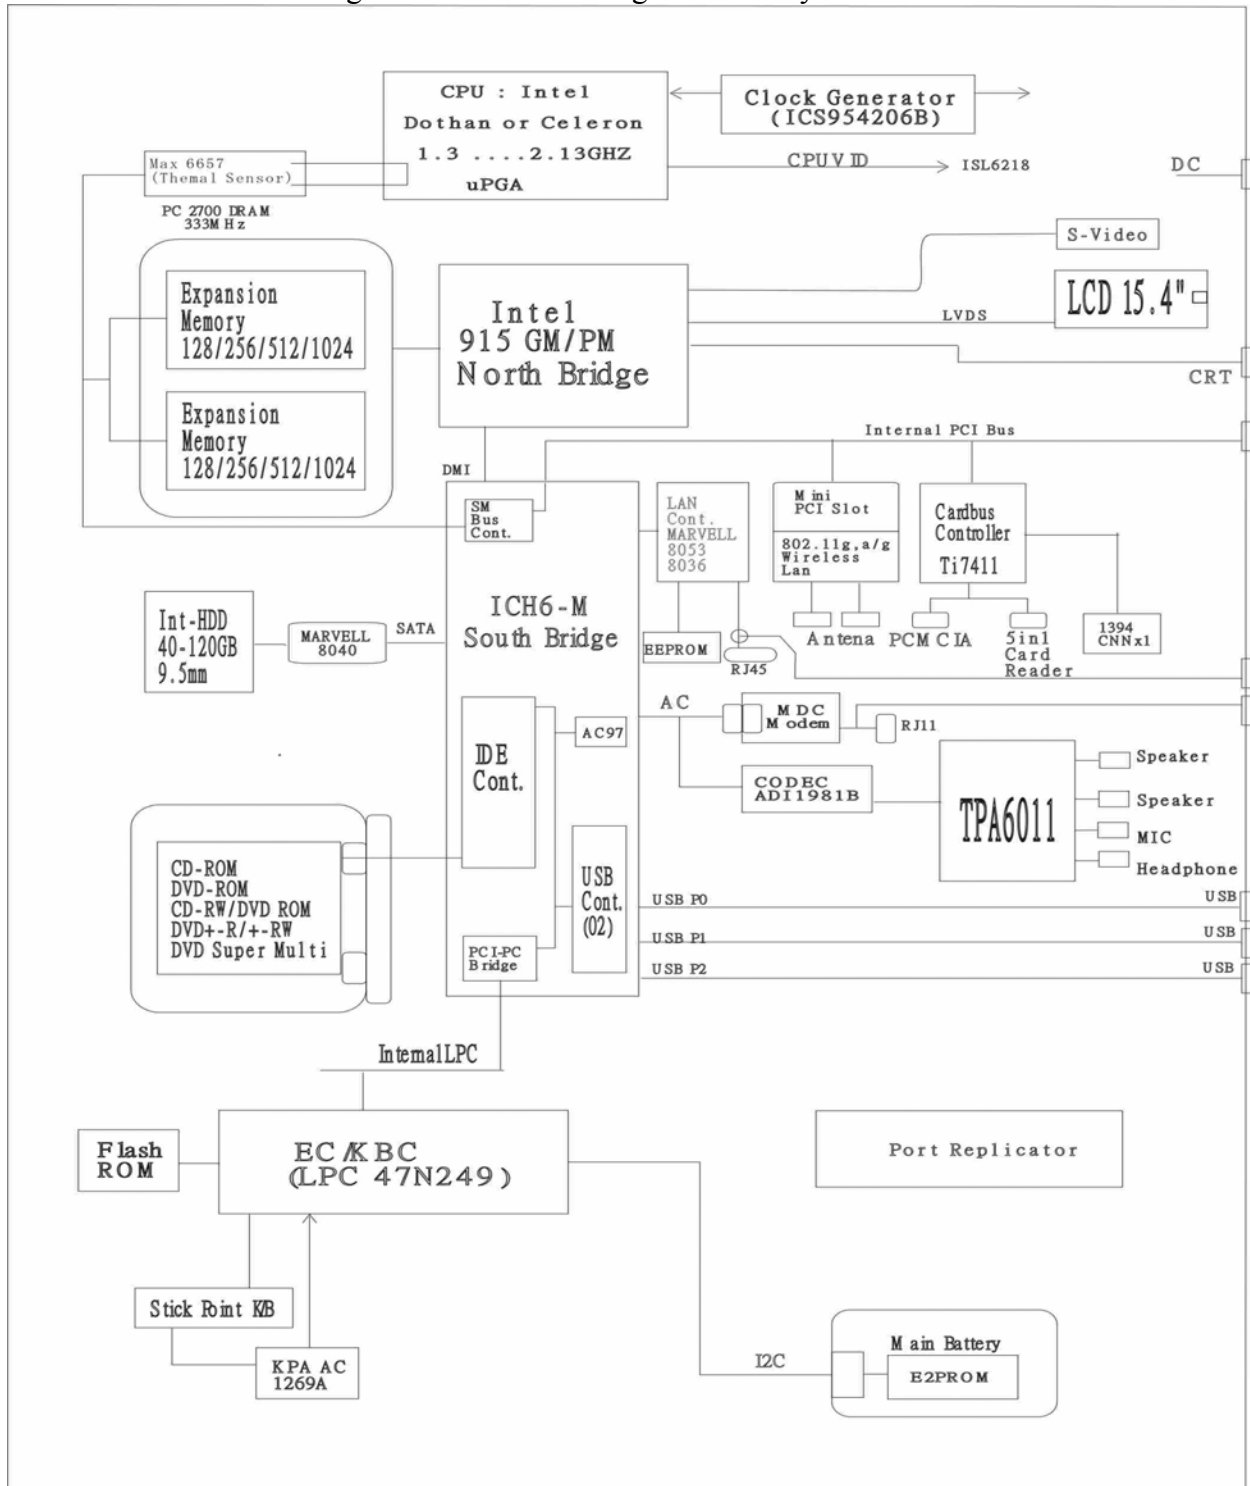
CPU : Intel
Dothan or Celeron
1.3 ....2.13GHZ
uPGA

Clock Generator
(ICS954206B)

Max 6657
(Themal Sensor)

CPUVID
ISL6218
DC

PC 2700 DRAM
333MHz

S-Video

Expansion
Memory
128/256/512/1024

Intel
915 GM/PM
North Bridge

LCD 15.4"
LVDS

CRT

Expansion
Memory
128/256/512/1024

Internal PCI Bus

DMI

SM
Bus
Cont.

LAN
Cont.
MARVELL
8053
8036

Mini
PCI Slot
802.11g,a/g
Wireless
Lan

Cardbus
Controller
Ti7411

ICH6-M
South Bridge

Int-HDD
40-120GB
9.5mm

MARVELL
8040
SATA

EEPROM
RJ45

Antena
PCMCIA
5in1
Card
Reader
1394
CNNx1

AC
MDC
Modem
RJ11

IDE
Cont.

AC97

CODEC
ADI1981B

TPA6011

Speaker
Speaker
MIC
Headphone

CD-ROM
DVD-ROM
CD-RW/DVD ROM
DVD+-R/+-RW
DVD Super Multi

USB
Cont.
(02)

USB P0
USB
USB P1
USB
USB P2
USB

PCI-PC
Bridge

InternalLPC

Flash
ROM

EC/KBC
(LPC 47N249)

Port Replicator

Stick Point K/B

KPA AC
1269A

I2C

Main Battery
E2PROM